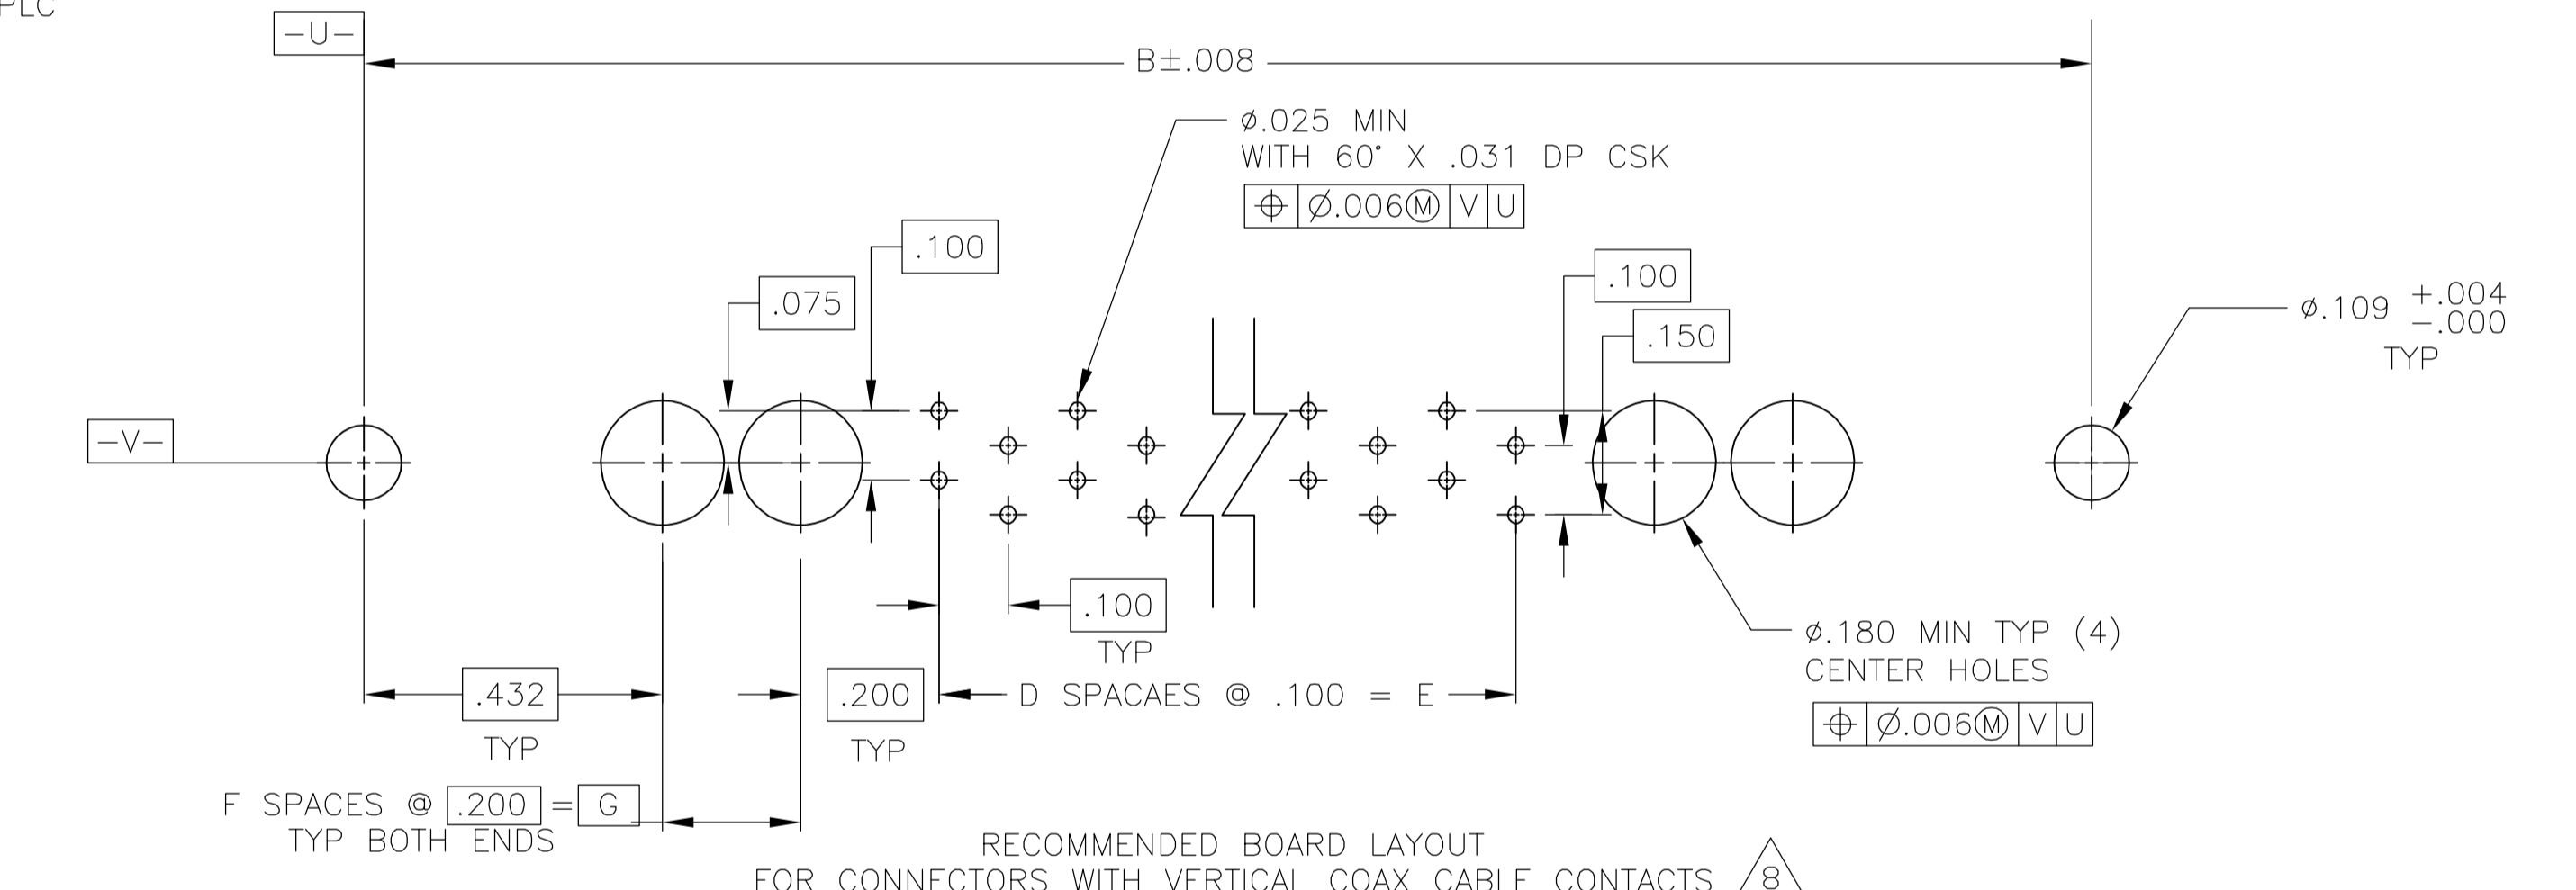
PLC

-U-

B±.008

ø.025 MIN
WITH 60° X .031 DP CSK

| ⊕ | Ø.006Ⓜ | V | U |

.100

.075

.100

.150

ø.109 $^{+.004}_{-.000}$
TYP

-V-

.100
TYP

ø.180 MIN TYP (4)
CENTER HOLES

| ⊕ | Ø.006Ⓜ | V | U |

.432
TYP

.200
TYP

D SPACAES @ .100 = E

F SPACES @ .200 = G
TYP BOTH ENDS

RECOMMENDED BOARD LAYOUT
FOR CONNECTORS WITH VERTICAL COAX CABLE CONTACTS 8